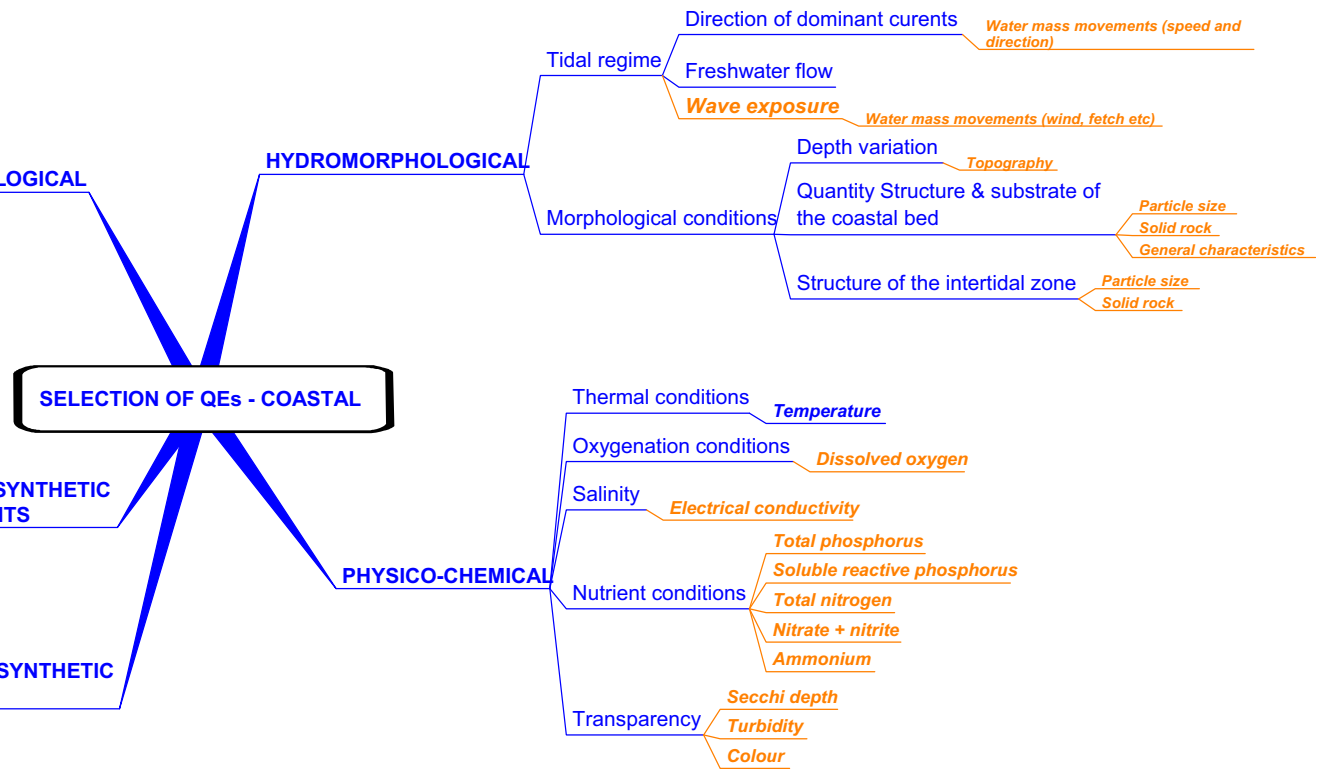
LOGICAL

HYDROMORPHOLOGICAL

Tidal regime

Direction of dominant curents

Water mass movements (speed and direction)

Freshwater flow

Wave exposure

Water mass movements (wind, fetch etc)

Morphological conditions

Depth variation

Topography

Quantity Structure & substrate of the coastal bed

Particle size

Solid rock

General characteristics

Structure of the intertidal zone

Particle size

Solid rock

SELECTION OF QEs - COASTAL

SYNTHETIC
ITS

SYNTHETIC

PHYSICO-CHEMICAL

Thermal conditions

Temperature

Oxygenation conditions

Dissolved oxygen

Salinity

Electrical conductivity

Nutrient conditions

Total phosphorus

Soluble reactive phosphorus

Total nitrogen

Nitrate + nitrite

Ammonium

Transparency

Secchi depth

Turbidity

Colour